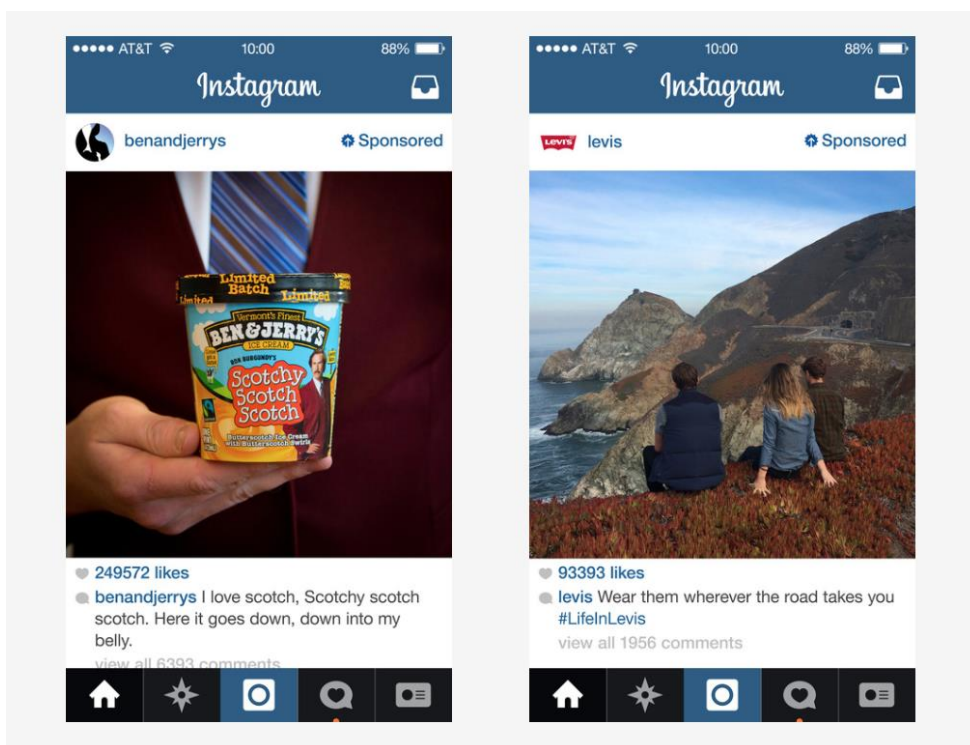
●●●●● AT&T 10:00 88%

Instagram

benandjerrys Sponsored

Limited Batch Limited Limited Vermont's Finest BEN&JERRY'S ICE CREAM RON BURGUNDY'S Scotchy Scotch Scotch Butterscotch Ice Cream with Butterscotch Swirls

249572 likes

benandjerrys I love scotch, Scotchy scotch scotch. Here it goes down, down into my belly.

view all 6393 comments

●●●●● AT&T 10:00 88%

Instagram

LEVI'S levis Sponsored

93393 likes

levis Wear them wherever the road takes you #LifeInLevis

view all 1956 comments